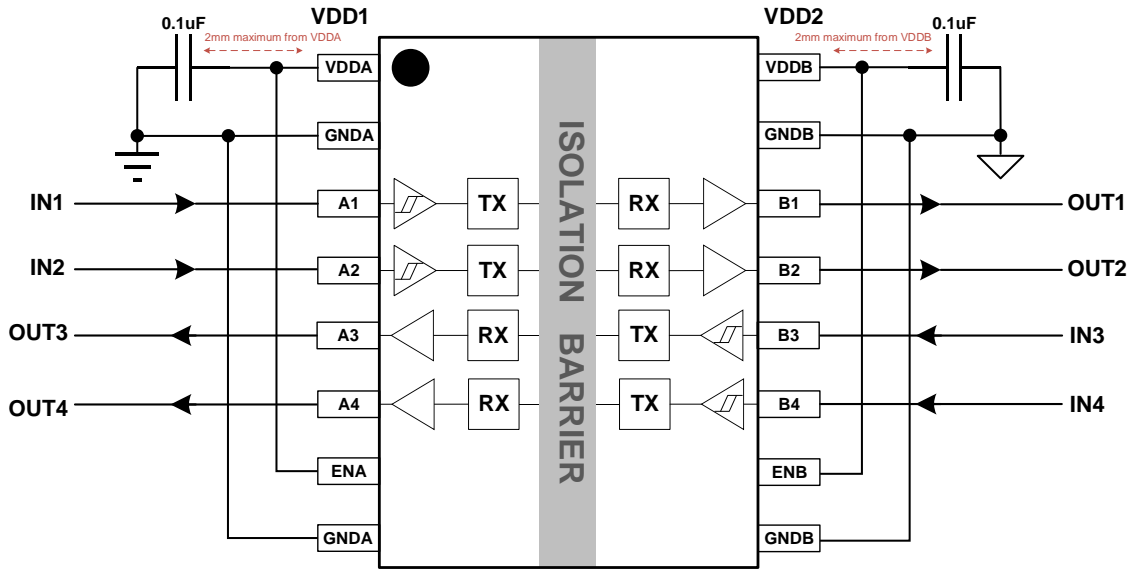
0.1uF
VDD1
2mm maximum from VDDA
VDDA
GNDA
IN1
A1
TX
IN2
A2
TX
OUT3
A3
RX
OUT4
A4
RX
ENA
GNDA

ISOLATION BARRIER

VDD2
0.1uF
2mm maximum from VDDB
VDDB
GNDB
RX
B1
OUT1
RX
B2
OUT2
TX
B3
IN3
TX
B4
IN4
ENB
GNDB